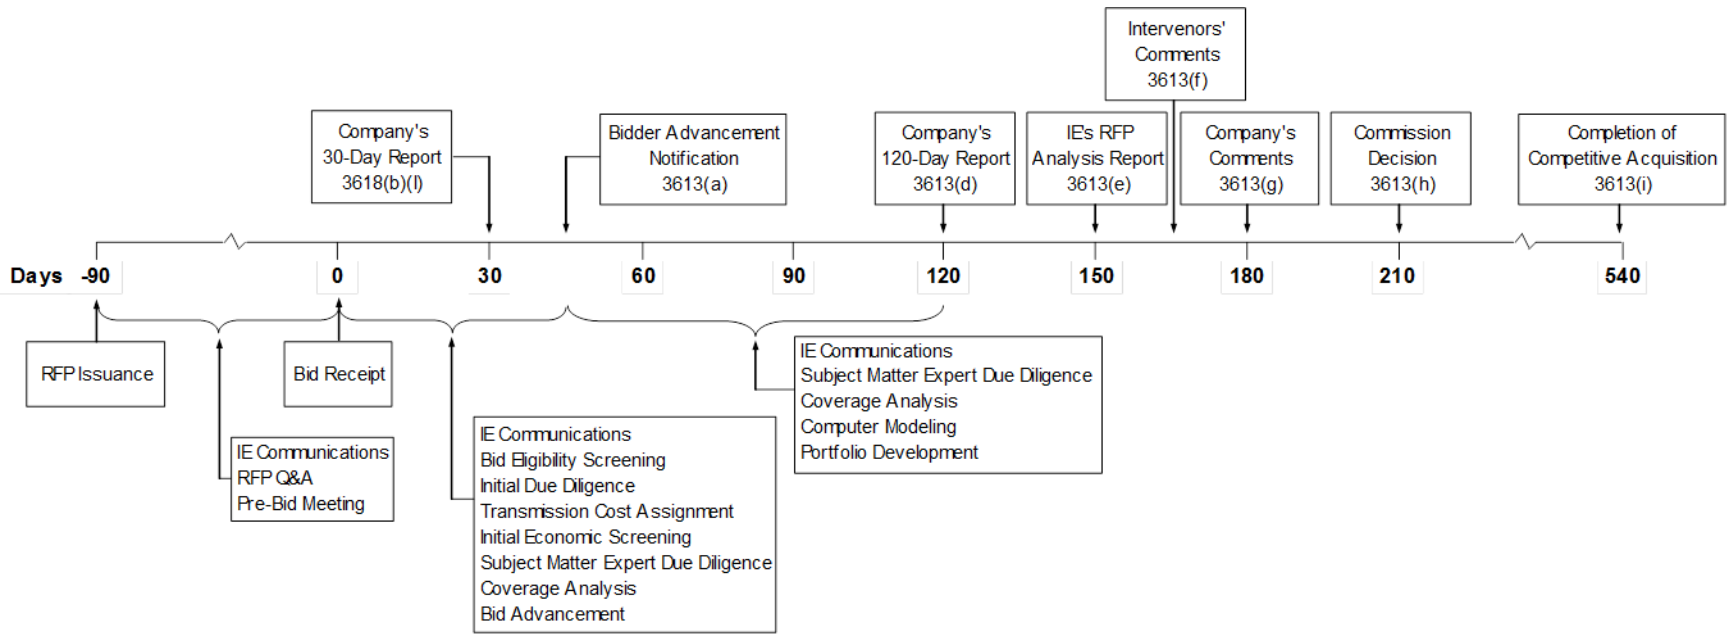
Intervenors' Comments 3613(f)

Company's 30-Day Report 3618(b)(l)

Bidder Advancement Notification 3613(a)

Company's 120-Day Report 3613(d)

IE's RFP Analysis Report 3613(e)

Company's Comments 3613(g)

Commission Decision 3613(h)

Completion of Competitive Acquisition 3613(i)

Days -90 0 30 60 90 120 150 180 210 540

RFP Issuance

Bid Receipt

IE Communications
RFP Q&A
Pre-Bid Meeting

IE Communications
Bid Eligibility Screening
Initial Due Diligence
Transmission Cost Assignment
Initial Economic Screening
Subject Matter Expert Due Diligence
Coverage Analysis
Bid Advancement

IE Communications
Subject Matter Expert Due Diligence
Coverage Analysis
Computer Modeling
Portfolio Development